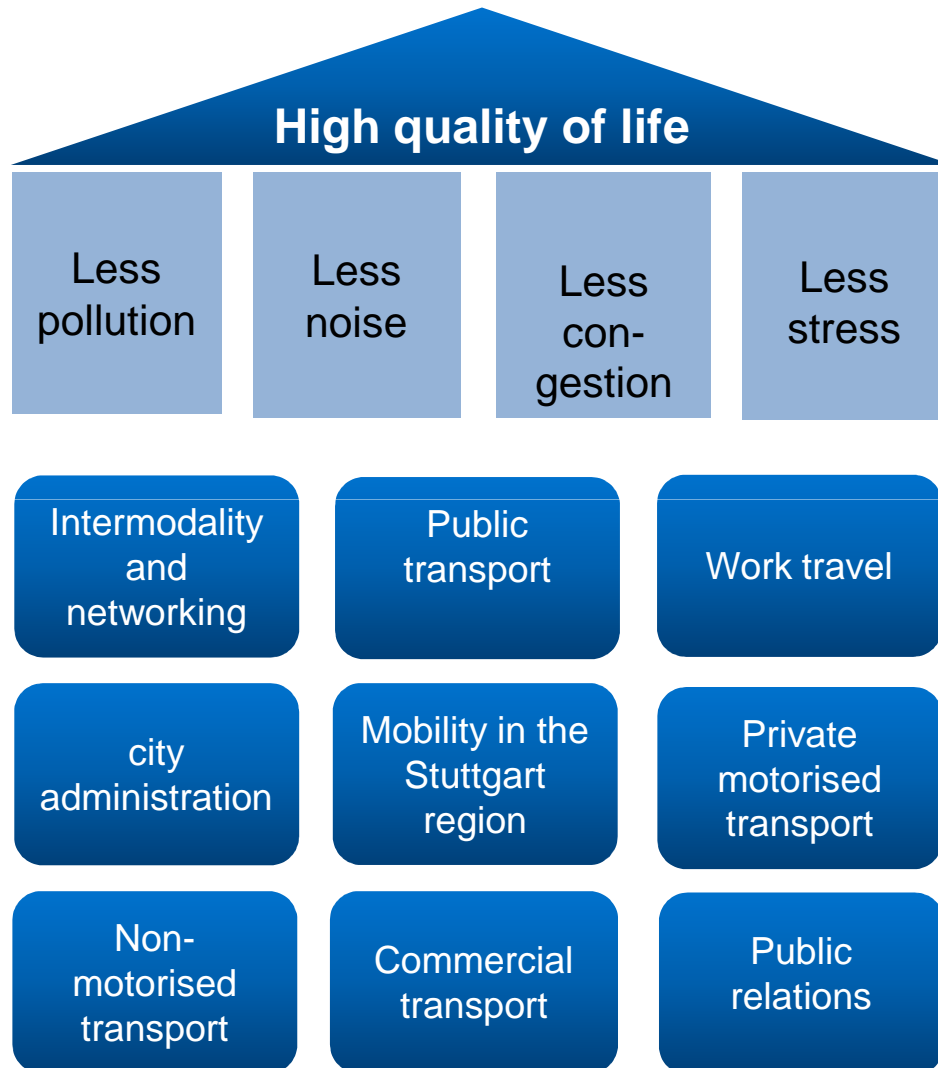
High quality of life

Less pollution

Less noise

Less congestion

Less stress

Intermodality and networking

Public transport

Work travel

city administration

Mobility in the Stuttgart region

Private motorised transport

Non-motorised transport

Commercial transport

Public relations